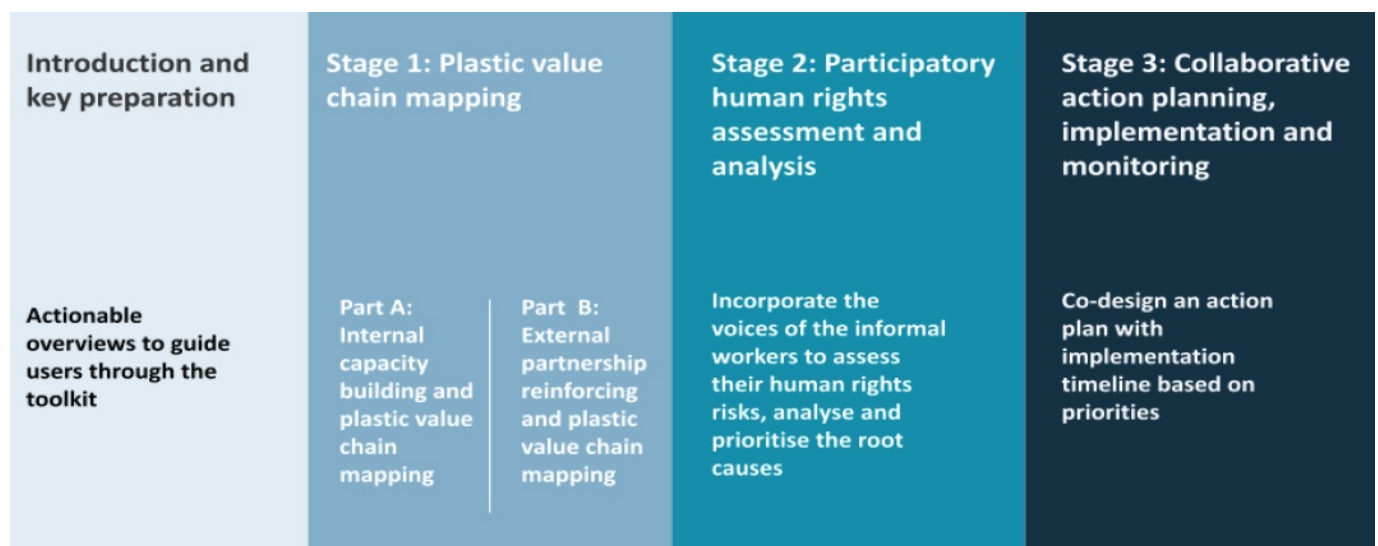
Introduction and key preparation

Actionable overviews to guide users through the toolkit

Stage 1: Plastic value chain mapping

Part A: Internal capacity building and plastic value chain mapping

Part B: External partnership reinforcing and plastic value chain mapping

Stage 2: Participatory human rights assessment and analysis

Incorporate the voices of the informal workers to assess their human rights risks, analyse and prioritise the root causes

Stage 3: Collaborative action planning, implementation and monitoring

Co-design an action plan with implementation timeline based on priorities